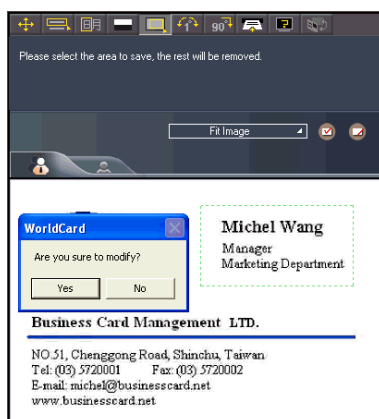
90°

Please select the area to save, the rest will be removed.

Fit Image

WorldCard

Are you sure to modify?

Yes

No

Michel Wang

Manager
Marketing Department

Business Card Management LTD.

NO.51, Chenggong Road, Shinchu, Taiwan
Tel: (03) 5720001 Fax: (03) 5720002
E-mail: michel@businesscard.net
www.businesscard.net